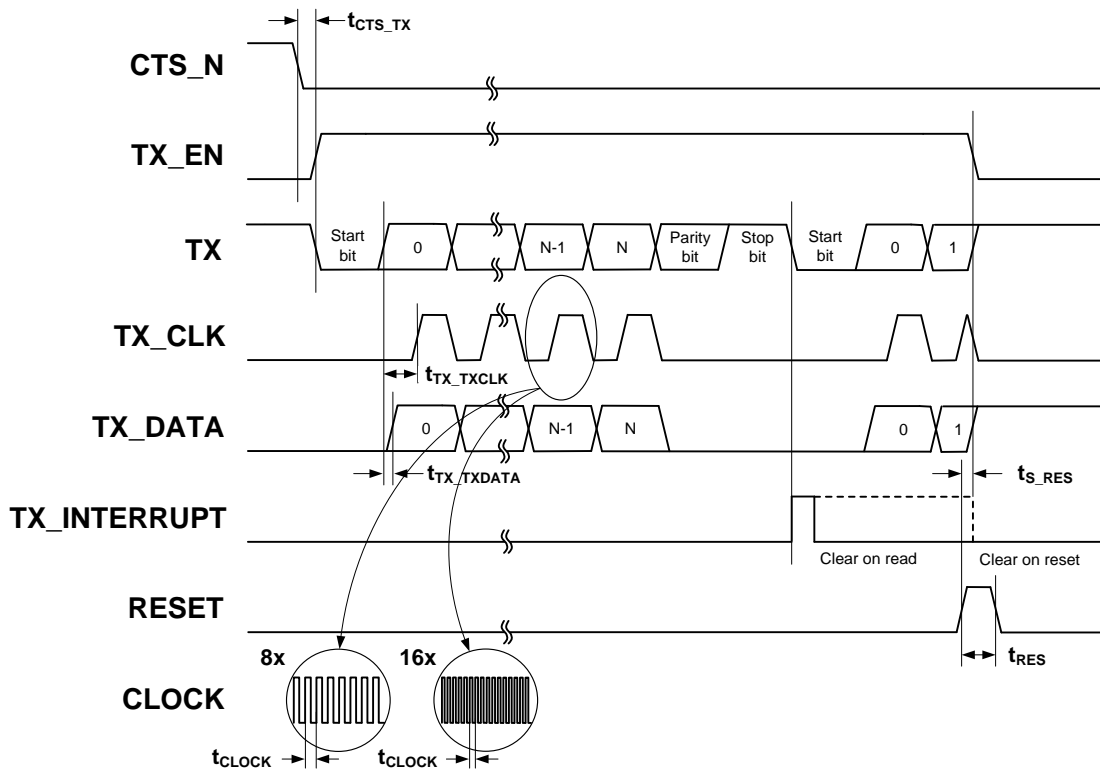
$t_{CTS\_TX}$

CTS_N

TX_EN

TX

Start bit

0

N-1

N

Parity bit

Stop bit

Start bit

0

1

TX_CLK

$t_{TX\_TXCLK}$

TX_DATA

0

N-1

N

0

1

$t_{TX\_TXDATA}$

$t_{S\_RES}$

TX_INTERRUPT

Clear on read

Clear on reset

RESET

8x

16x

$t_{RES}$

CLOCK

$t_{CLOCK}$

$t_{CLOCK}$